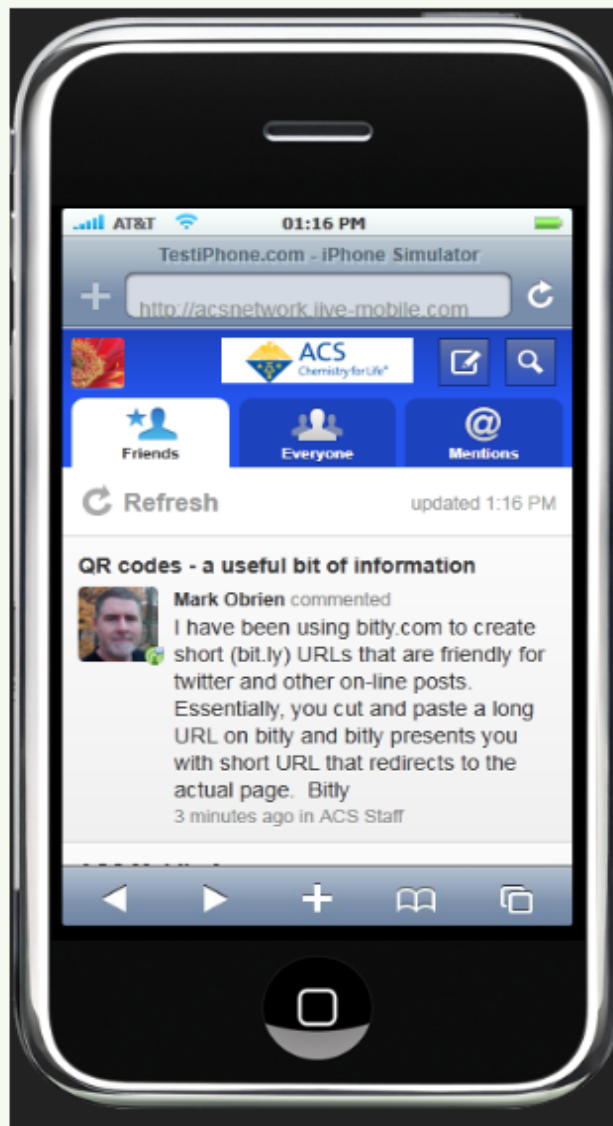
AT&T 01:16 PM

TestiPhone.com - iPhone Simulator

http://acsnetwork.jive-mobile.com

ACS Chemistry for Life®

Friends

Everyone

Mentions

Refresh

updated 1:16 PM

QR codes - a useful bit of information

Mark Obrien commented

I have been using bitly.com to create short (bit.ly) URLs that are friendly for twitter and other on-line posts. Essentially, you cut and paste a long URL on bitly and bitly presents you with short URL that redirects to the actual page. Bitly

3 minutes ago in ACS Staff

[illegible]